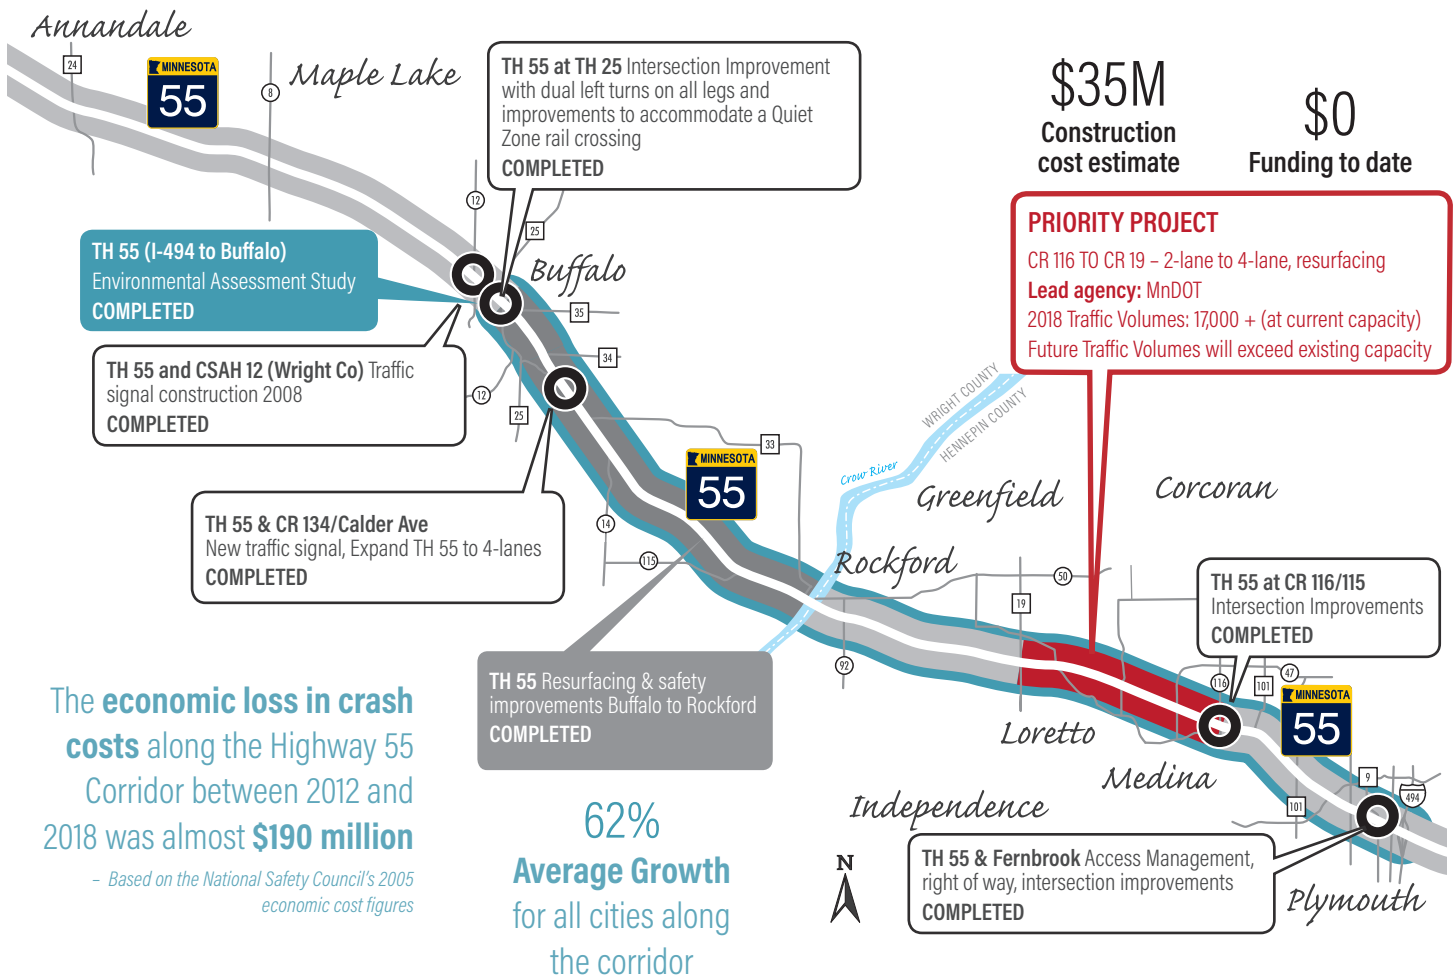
Annandale

24

MINNESOTA 55

8

Maple Lake

TH 55 at TH 25 Intersection Improvement with dual left turns on all legs and improvements to accommodate a Quiet Zone rail crossing
COMPLETED

$35M
Construction cost estimate

$0
Funding to date

12

25

TH 55 (I-494 to Buffalo)
Environmental Assessment Study
COMPLETED

Buffalo

35

34

TH 55 and CSAH 12 (Wright Co) Traffic signal construction 2008
COMPLETED

12

25

PRIORITY PROJECT
CR 116 TO CR 19 – 2-lane to 4-lane, resurfacing
Lead agency: MnDOT
2018 Traffic Volumes: 17,000 + (at current capacity)
Future Traffic Volumes will exceed existing capacity

WRIGHT COUNTY
HENNEPIN COUNTY

33

MINNESOTA 55

Crow River

Greenfield

Corcoran

TH 55 & CR 134/Calder Ave
New traffic signal, Expand TH 55 to 4-lanes
COMPLETED

14

115

Rockford

50

19

TH 55 at CR 116/115
Intersection Improvements
COMPLETED

92

47

116

101

MINNESOTA 55

TH 55 Resurfacing & safety improvements Buffalo to Rockford
COMPLETED

Loretto

Medina

The economic loss in crash costs along the Highway 55 Corridor between 2012 and 2018 was almost $190 million

– Based on the National Safety Council's 2005 economic cost figures

62%
Average Growth
for all cities along the corridor

Independence

9

494

101

N

TH 55 & Fernbrook Access Management, right of way, intersection improvements
COMPLETED

Plymouth